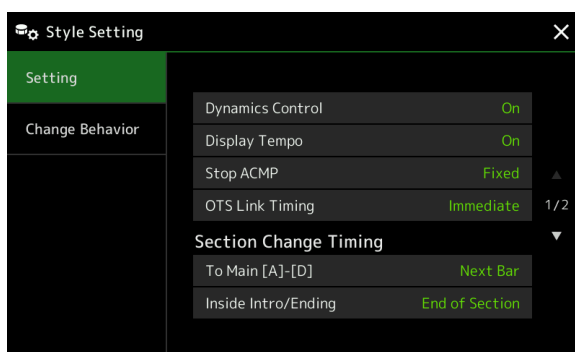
Style Setting

Setting

Change Behavior

Dynamics Control On

Display Tempo On

Stop ACMP Fixed

OTS Link Timing Immediate

Section Change Timing

To Main [A]-[D] Next Bar

Inside Intro/Ending End of Section

1/2